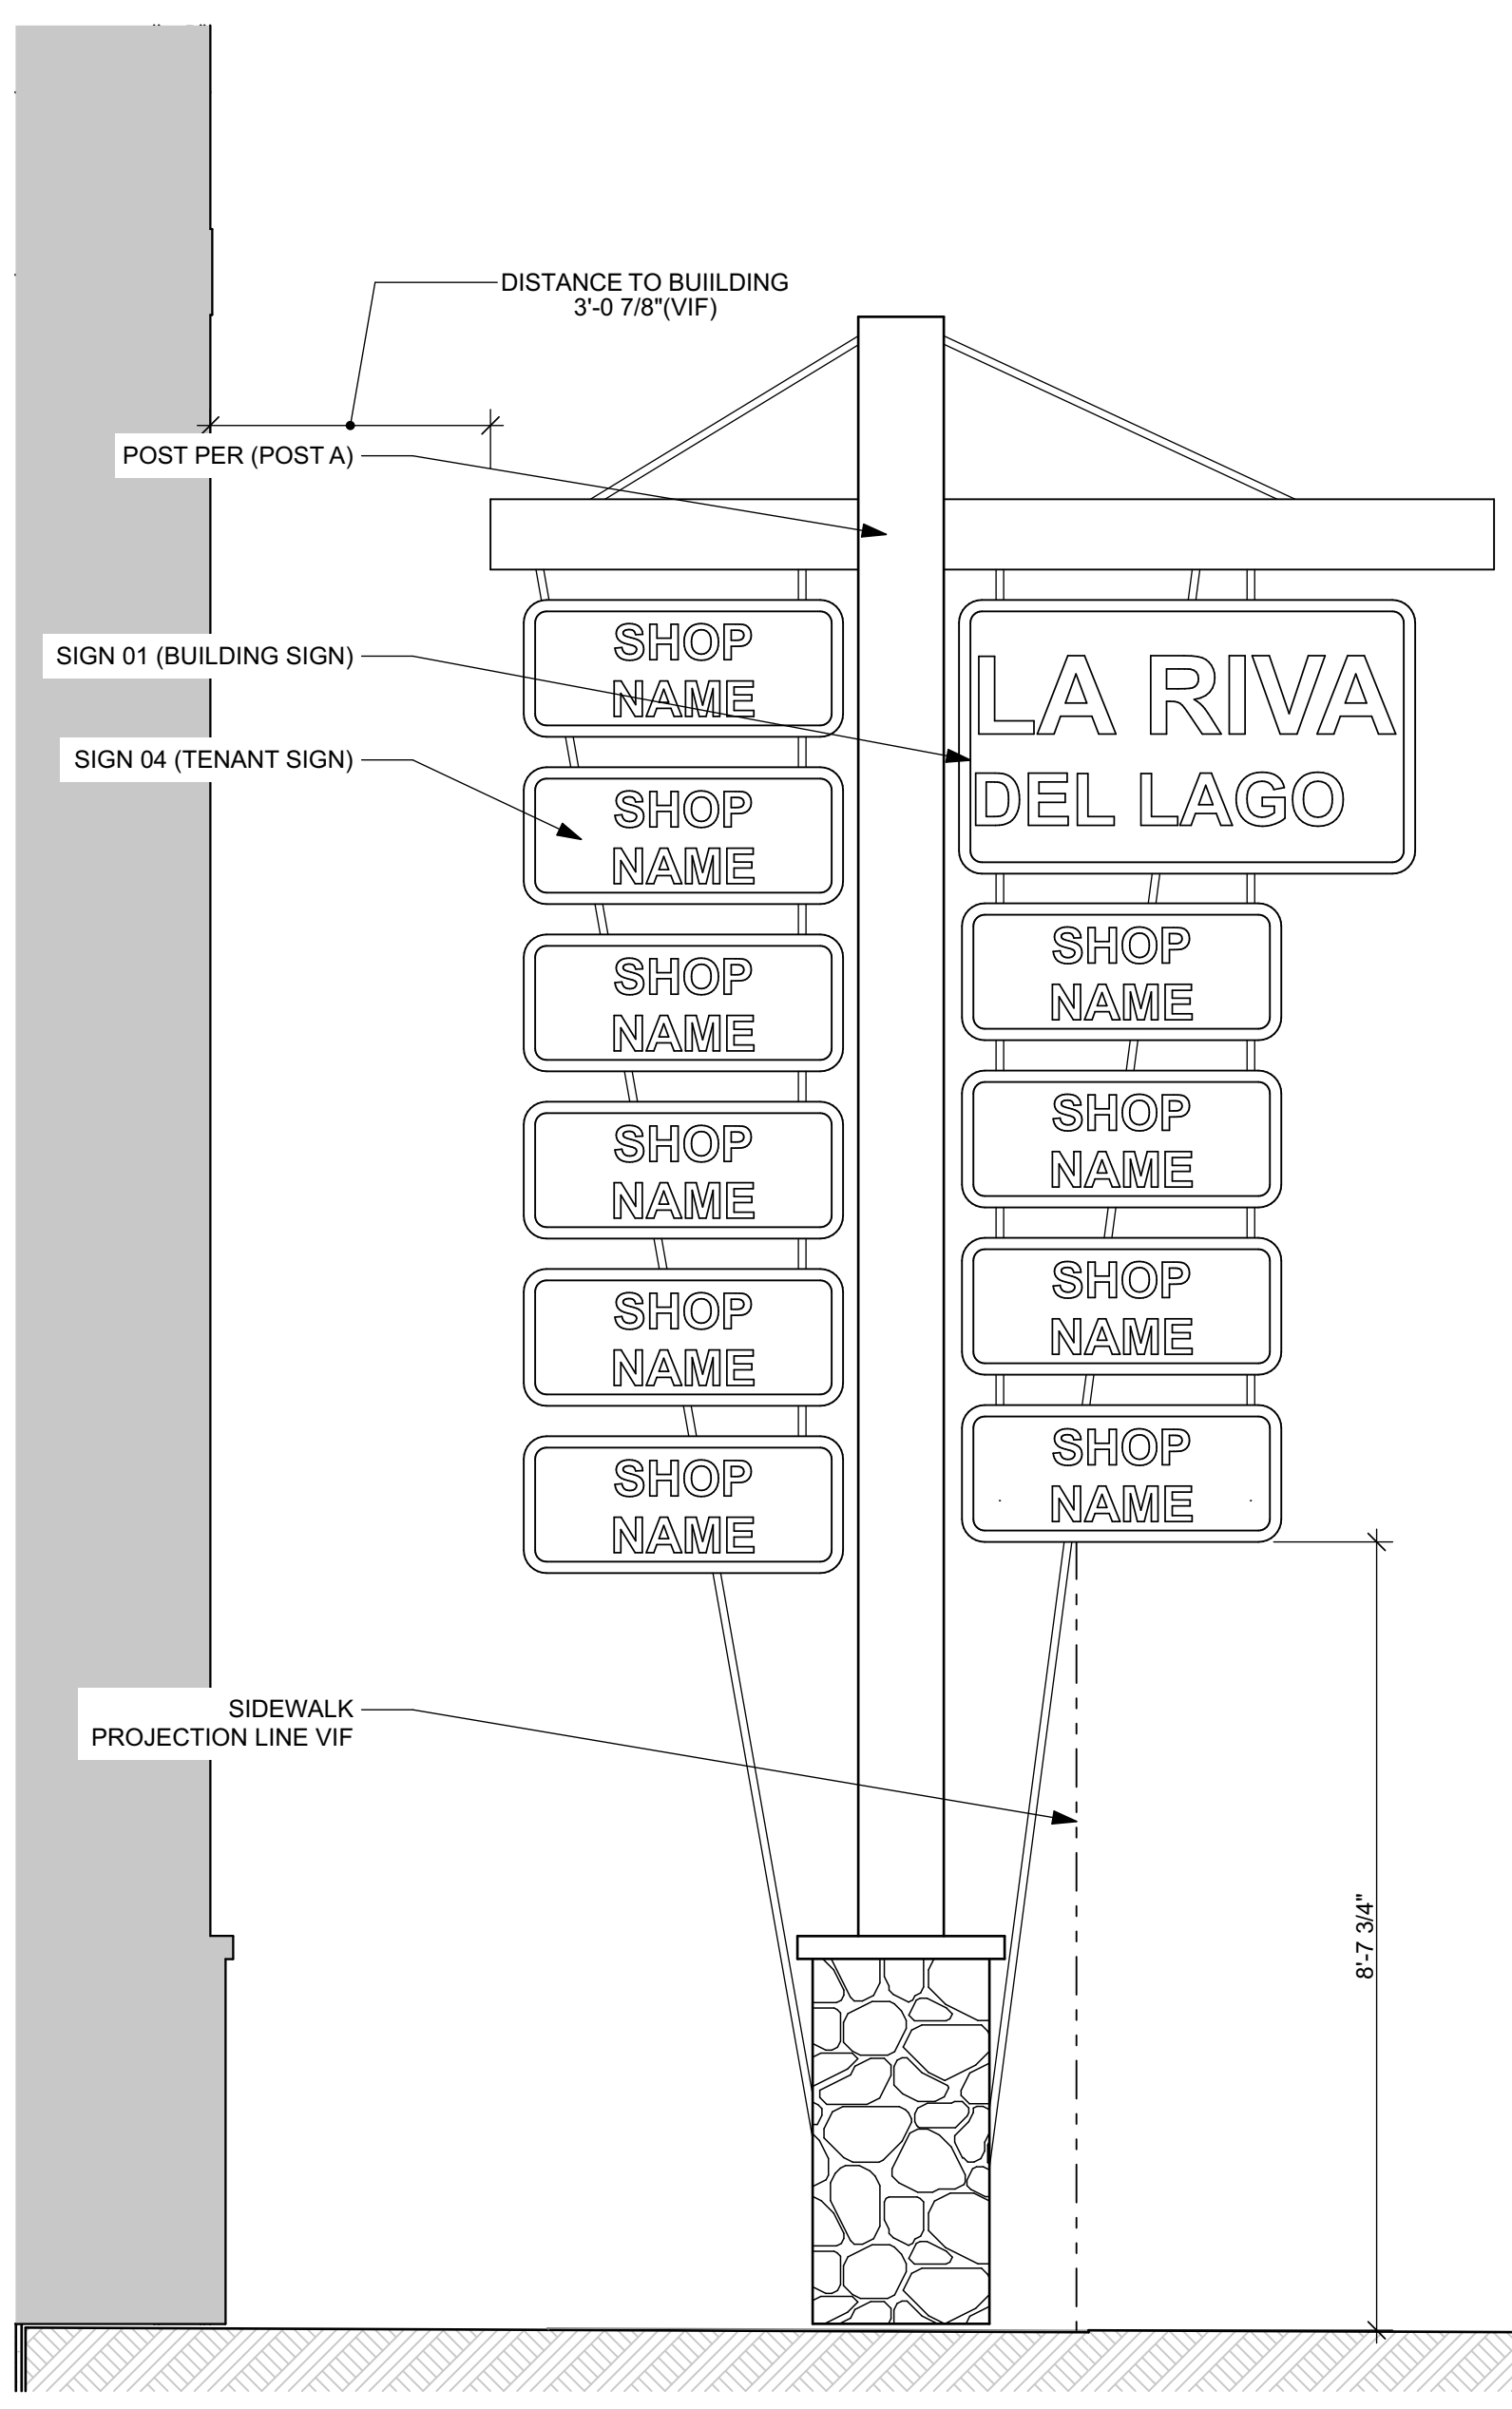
DISTANCE TO BUIILDING
3'-0 7/8"(VIF)

POST PER (POST A)

SIGN 01 (BUILDING SIGN)

SIGN 04 (TENANT SIGN)

SHOP NAME

SHOP NAME

SHOP NAME

SHOP NAME

SHOP NAME

SHOP NAME

LA RIVA
DEL LAGO

SHOP NAME

SHOP NAME

SHOP NAME

SHOP NAME

SIDEWALK
PROJECTION LINE VIF

8'-7 3/4"